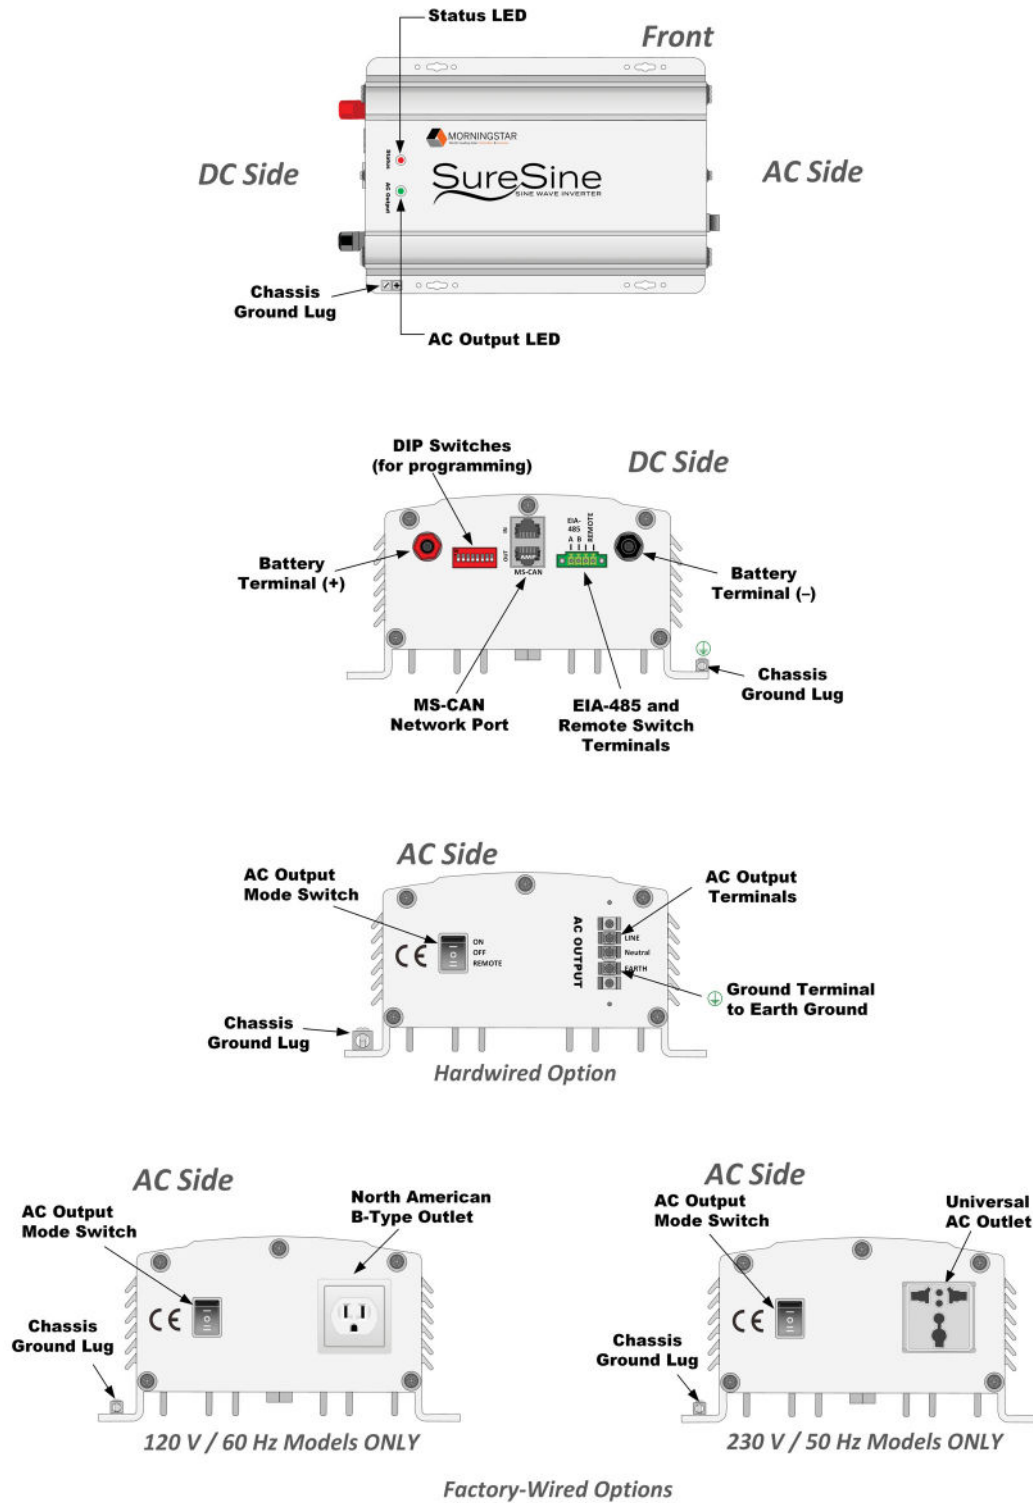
Status LED

Front

DC Side

AC Side

MORNINGSTAR

Status

AC Output

SureSine

SINE WAVE INVERTER

Chassis Ground Lug

AC Output LED

DIP Switches (for programming)

DC Side

IN

OUT

MS-CAN

EIA-485

A B

REMOTE

Battery Terminal (+)

Battery Terminal (–)

Chassis Ground Lug

MS-CAN Network Port

EIA-485 and Remote Switch Terminals

AC Side

AC Output Mode Switch

AC Output Terminals

ON

OFF

REMOTE

AC OUTPUT

LINE

Neutral

EARTH

Ground Terminal to Earth Ground

Chassis Ground Lug

Hardwired Option

AC Side

AC Output Mode Switch

North American B-Type Outlet

Chassis Ground Lug

120 V / 60 Hz Models ONLY

AC Side

AC Output Mode Switch

Universal AC Outlet

Chassis Ground Lug

230 V / 50 Hz Models ONLY

Factory-Wired Options